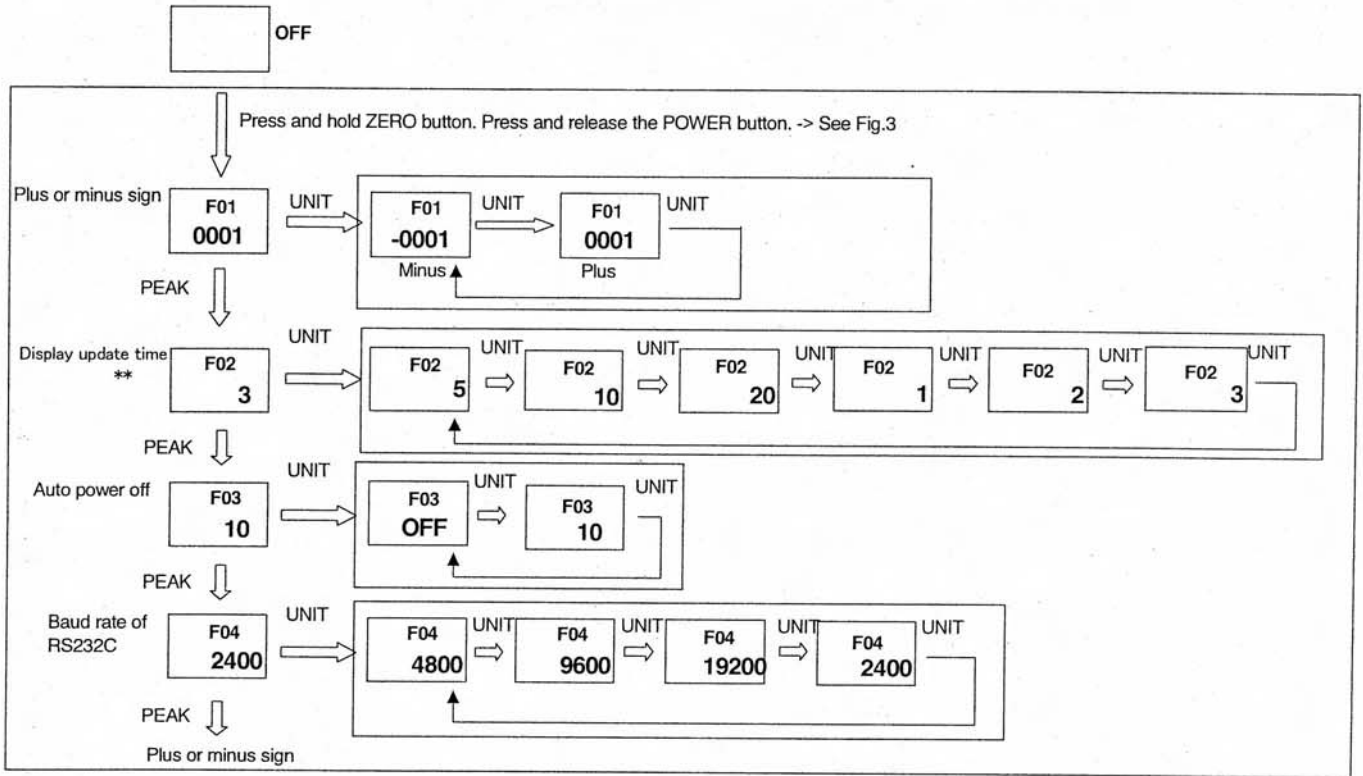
OFF

Press and hold ZERO button. Press and release the POWER button. -> See Fig.3

Plus or minus sign
F01
0001
UNIT
F01
-0001
Minus
UNIT
F01
0001
Plus
UNIT

PEAK

Display update time
**
F02
3
UNIT
F02
5
UNIT
F02
10
UNIT
F02
20
UNIT
F02
1
UNIT
F02
2
UNIT
F02
3
UNIT

PEAK

Auto power off
F03
10
UNIT
F03
OFF
UNIT
F03
10
UNIT

PEAK

Baud rate of RS232C
F04
2400
UNIT
F04
4800
UNIT
F04
9600
UNIT
F04
19200
UNIT
F04
2400
UNIT

PEAK

Plus or minus sign